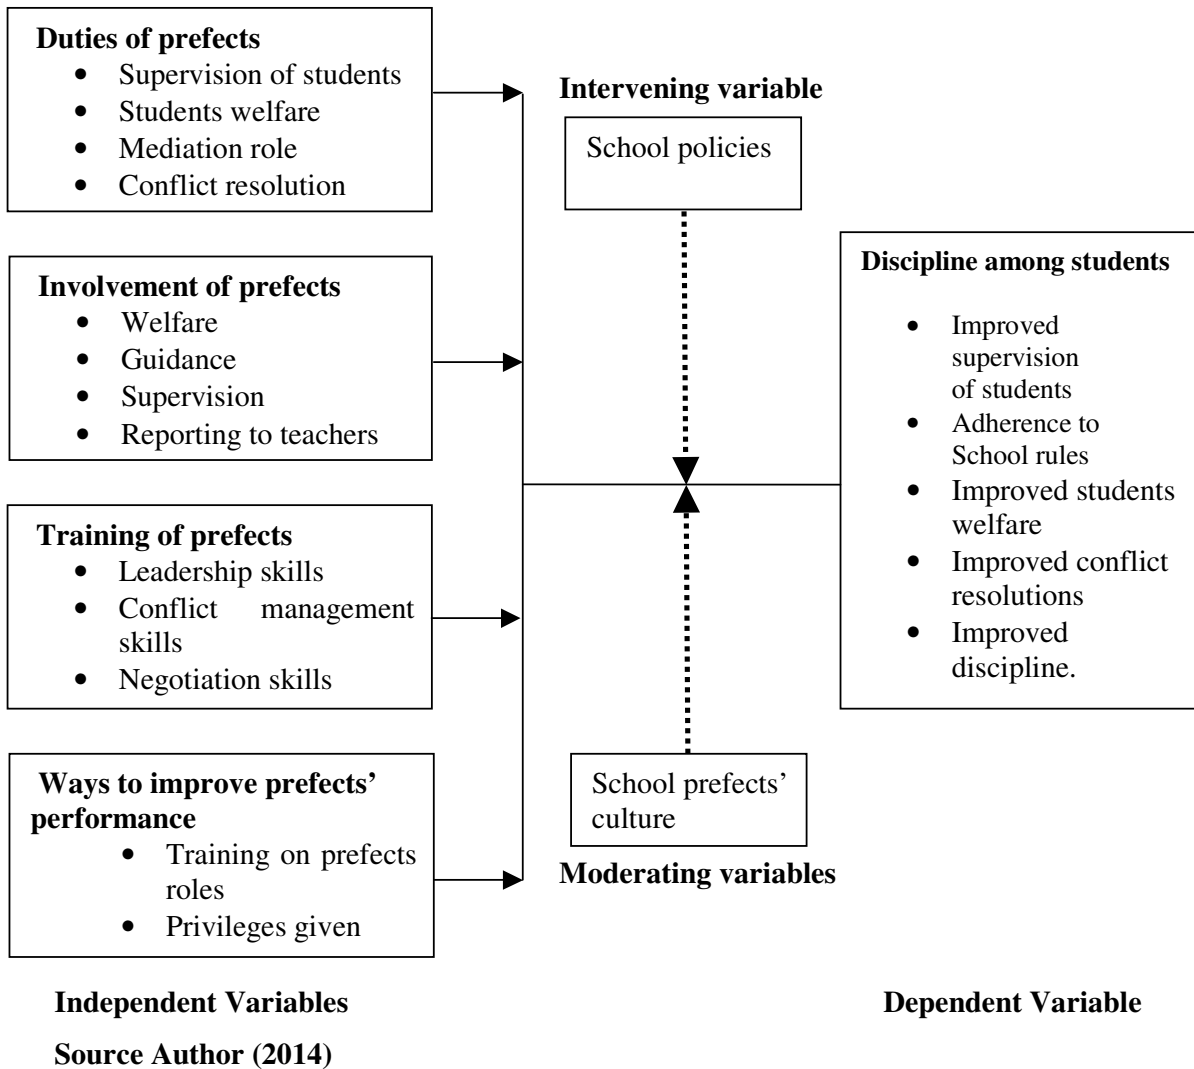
**Duties of prefects**
- Supervision of students
- Students welfare
- Mediation role
- Conflict resolution

**Involvement of prefects**
- Welfare
- Guidance
- Supervision
- Reporting to teachers

**Training of prefects**
- Leadership skills
- Conflict management skills
- Negotiation skills

**Ways to improve prefects' performance**
- Training on prefects roles
- Privileges given

**Intervening variable**

School policies

**Discipline among students**
- Improved supervision of students
- Adherence to School rules
- Improved students welfare
- Improved conflict resolutions
- Improved discipline.

School prefects' culture

**Moderating variables**

**Independent Variables**

**Dependent Variable**

**Source Author (2014)**